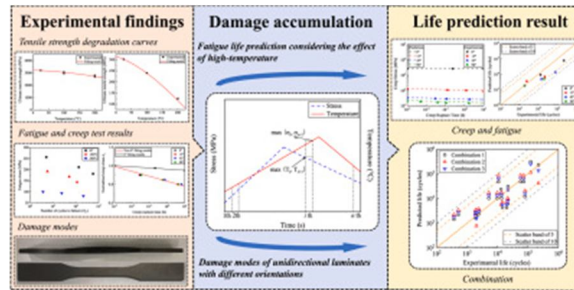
Experimental findings

Tensile strength degradation curves

Fatigue and creep test results

Damage modes

Damage accumulation

Fatigue life prediction considering the effect of high-temperature

Stress
Temperature

Stress (MPa)

Temperature (°C)

Time (s)

Damage modes of unidirectional laminates with different orientations

Life prediction result

Creep and fatigue

Combination 1
Combination 2
Combination

Predicted life (cycles)

Experimental life (cycles)

Scatter band of 3
Scatter band of 10

Combination